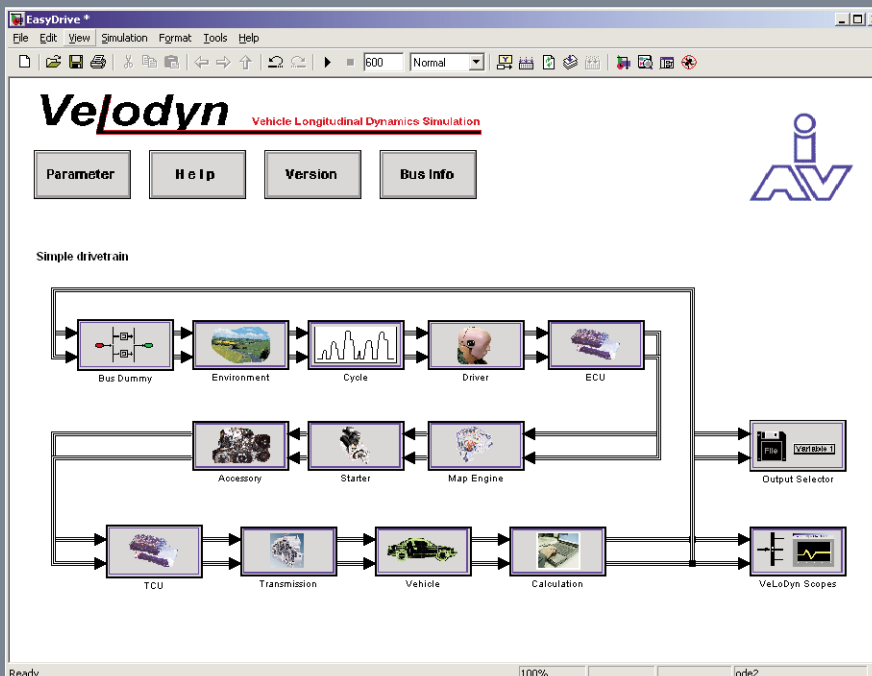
EasyDrive *

File Edit View Simulation Format Tools Help

600 Normal

Velodyn Vehicle Longitudinal Dynamics Simulation

Parameter Help Version Bus Info

Simple drivetrain

Bus Dummy Environment Cycle Driver ECU

Accessory Starter Map Engine

File Variable 1

Output Selector

TCU Transmission Vehicle Calculation

VeLoDyn Scopes

Ready 100% ode2